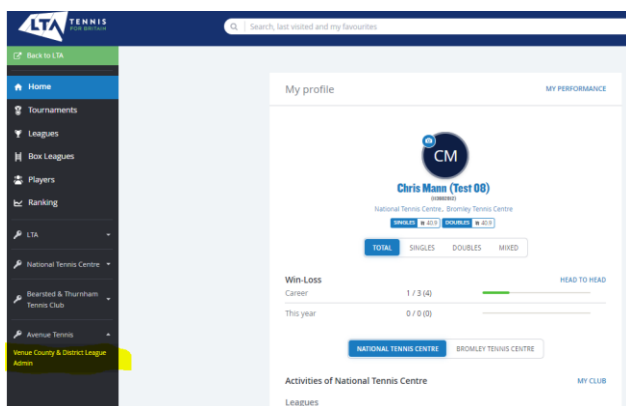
LTA TENNIS FOR BRITAIN

Search, last visited and my favourites

Back to LTA

Home
Tournaments
Leagues
Box Leagues
Players
Ranking
LTA
National Tennis Centre
Bearsted & Thurnham Tennis Club
Avenue Tennis
Venue County & District League Admin

My profile
MY PERFORMANCE

CM
Chris Mann (Test 08)
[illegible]
National Tennis Centre , Bromley Tennis Centre
SINGLES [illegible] DOUBLES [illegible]

TOTAL SINGLES DOUBLES MIXED

Win-Loss
HEAD TO HEAD
Career 1 / 3 (4)
This year 0 / 0 (0)

NATIONAL TENNIS CENTRE BROMLEY TENNIS CENTRE

Activities of National Tennis Centre
MY CLUB
Leagues